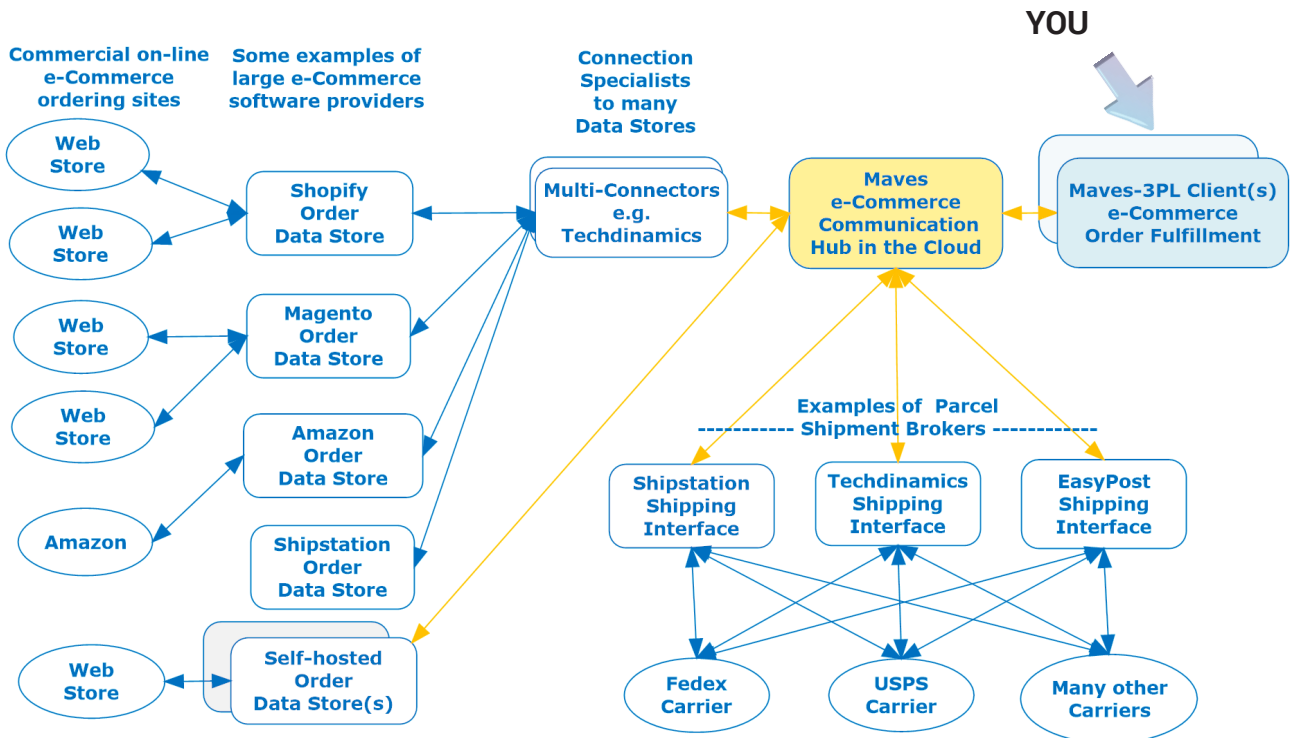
YOU

Commercial on-line e-Commerce ordering sites

Some examples of large e-Commerce software providers

Connection Specialists to many Data Stores

Web Store

Web Store

Shopify Order Data Store

Multi-Connectors e.g. Techdinamics

Maves e-Commerce Communication Hub in the Cloud

Maves-3PL Client(s) e-Commerce Order Fulfillment

Web Store

Magento Order Data Store

Web Store

Amazon Order Data Store

Examples of Parcel
------------ Shipment Brokers ------------

Amazon

Shipstation Order Data Store

Shipstation Shipping Interface

Techdinamics Shipping Interface

EasyPost Shipping Interface

Web Store

Self-hosted Order Data Store(s)

Fedex Carrier

USPS Carrier

Many other Carriers